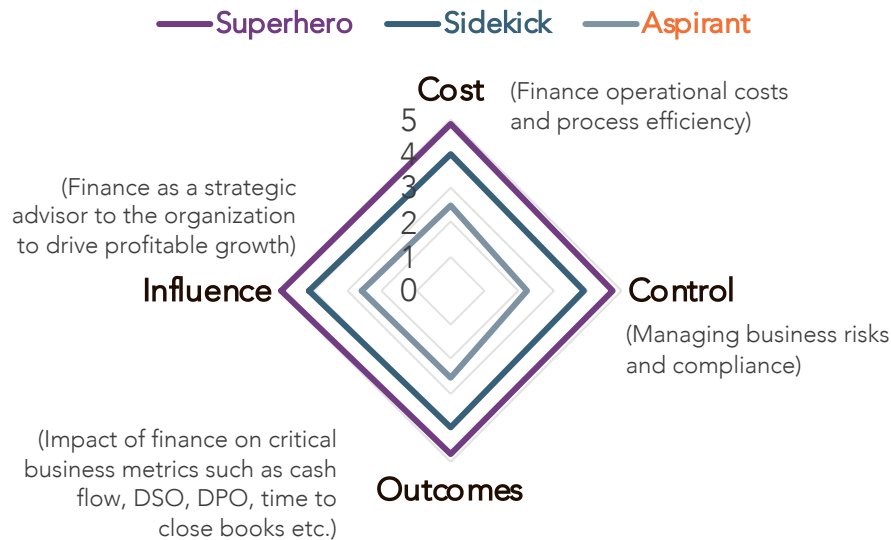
Superhero Sidekick Aspirant

Cost
(Finance operational costs and process efficiency)

5
4
3
2
1
0

(Finance as a strategic advisor to the organization to drive profitable growth)

Influence

Control
(Managing business risks and compliance)

(Impact of finance on critical business metrics such as cash flow, DSO, DPO, time to close books etc.)

Outcomes